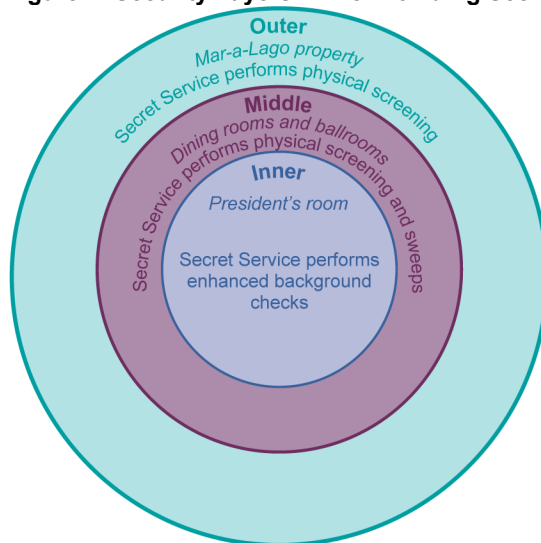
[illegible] Security Layers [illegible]

Outer

Mar-a-Lago property

Secret Service performs physical screening

Middle

Dining rooms and ballrooms

Secret Service performs physical screening and sweeps

Inner

President's room

Secret Service performs enhanced background checks